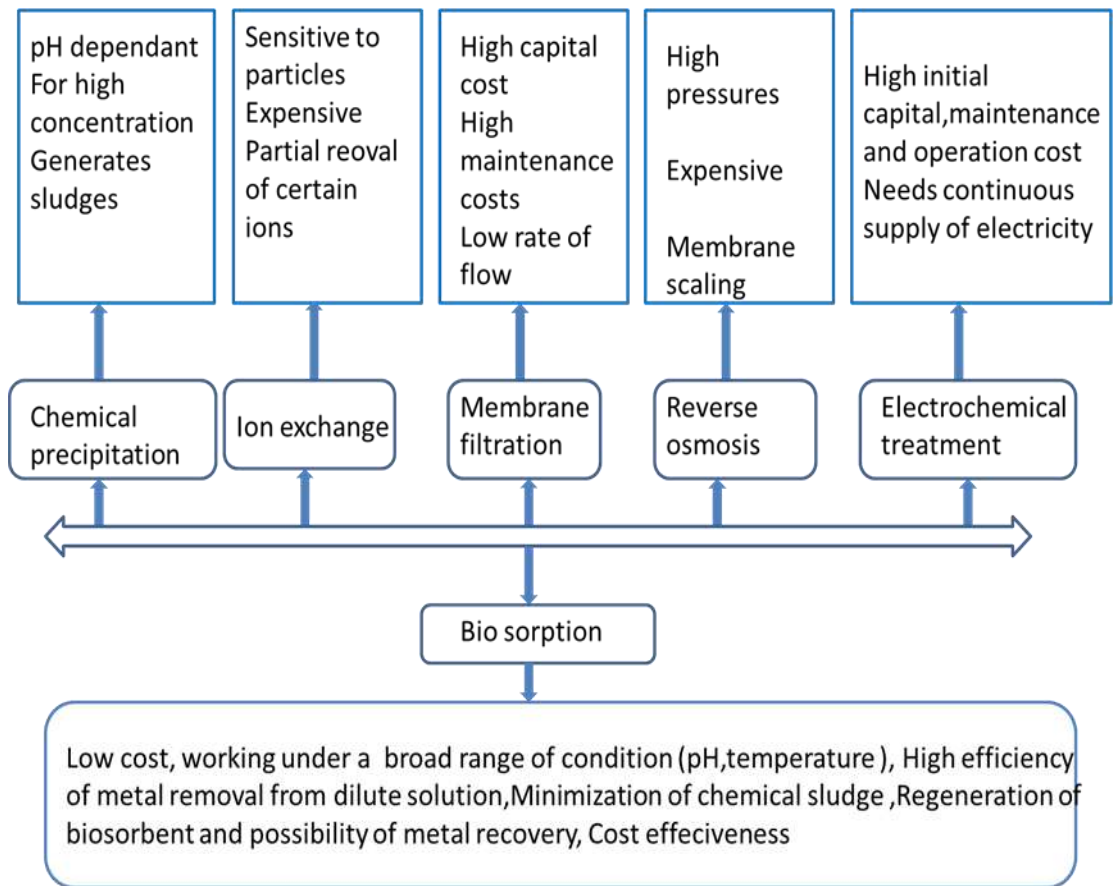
pH dependant
For high concentration
Generates sludges

Sensitive to particles
Expensive
Partial reoval of certain ions

High capital cost
High maintenance costs
Low rate of flow

High pressures

Expensive

Membrane scaling

High initial capital,maintenance and operation cost
Needs continuous supply of electricity

Chemical precipitation

Ion exchange

Membrane filtration

Reverse osmosis

Electrochemical treatment

Bio sorption

Low cost, working under a broad range of condition (pH,temperature ), High efficiency of metal removal from dilute solution,Minimization of chemical sludge ,Regeneration of biosorbent and possibility of metal recovery, Cost effeciveness